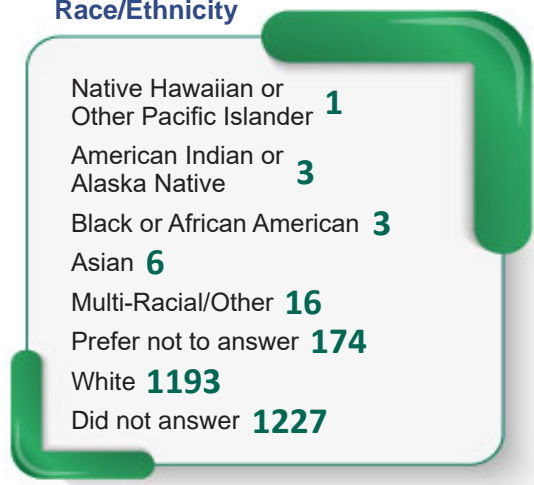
Race/Ethnicity

Native Hawaiian or Other Pacific Islander 1

American Indian or Alaska Native 3

Black or African American 3

Asian 6

Multi-Racial/Other 16

Prefer not to answer 174

White 1193

Did not answer 1227